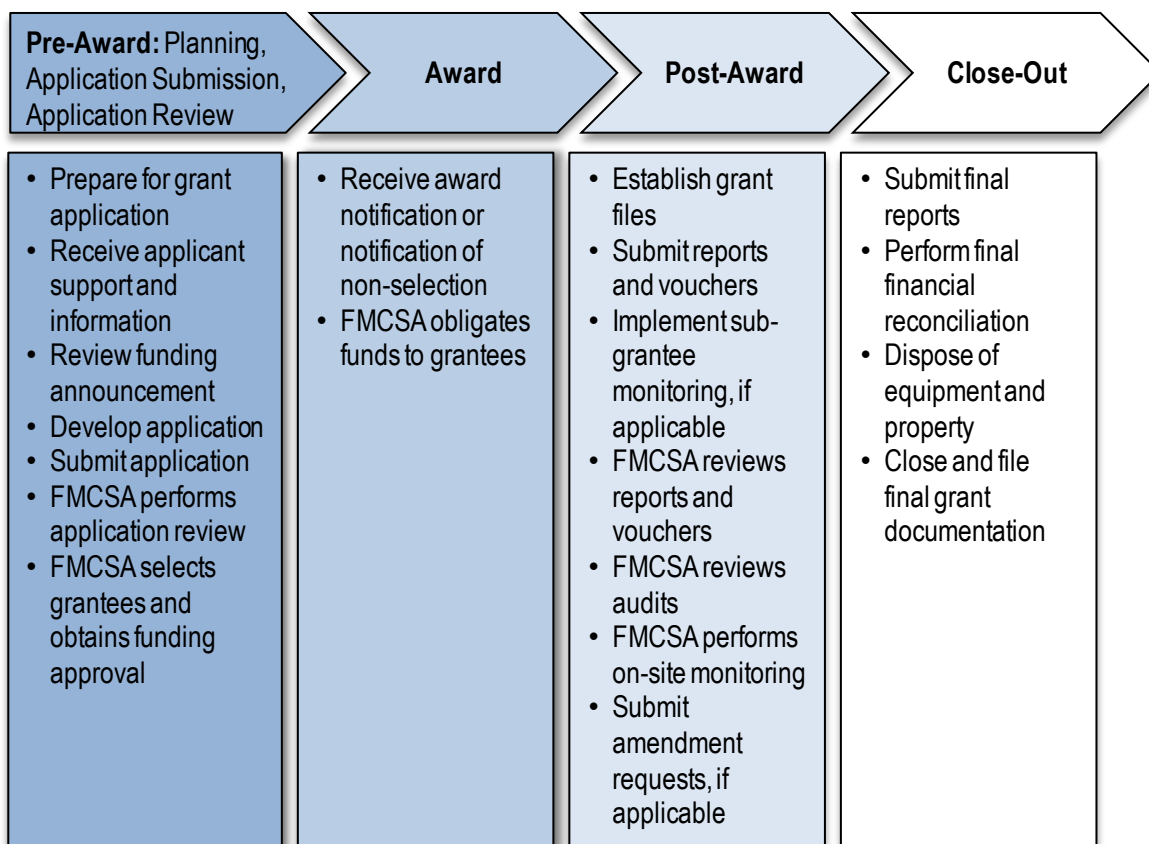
Pre-Award: Planning, Application Submission, Application Review

Award

Post-Award

Close-Out

- Prepare for grant application
- Receive applicant support and information
- Review funding announcement
- Develop application
- Submit application
- FMCSA performs application review
- FMCSA selects grantees and obtains funding approval

- Receive award notification or notification of non-selection
- FMCSA obligates funds to grantees

- Establish grant files
- Submit reports and vouchers
- Implement subgrantee monitoring, if applicable
- FMCSA reviews reports and vouchers
- FMCSA reviews audits
- FMCSA performs on-site monitoring
- Submit amendment requests, if applicable

- Submit final reports
- Perform final financial reconciliation
- Dispose of equipment and property
- Close and file final grant documentation